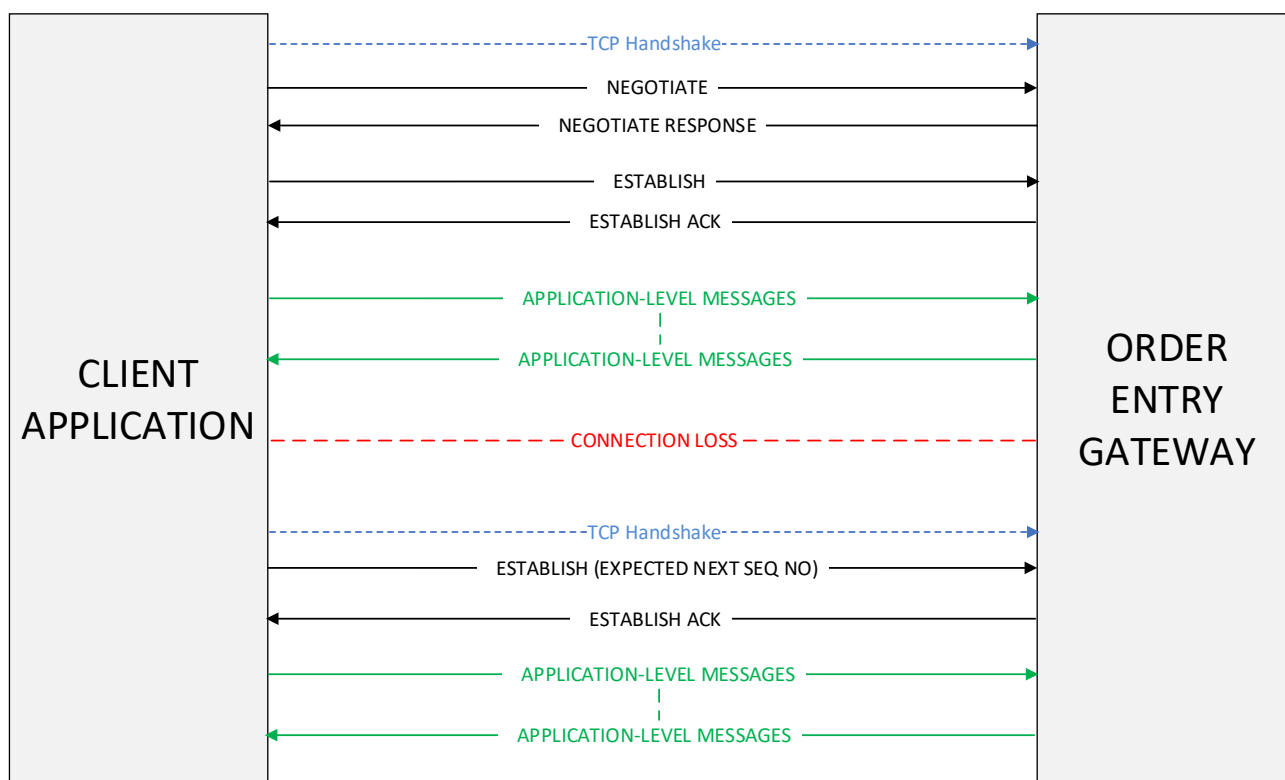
CLIENT APPLICATION

TCP Handshake
NEGOTIATE
NEGOTIATE RESPONSE
ESTABLISH
ESTABLISH ACK
APPLICATION-LEVEL MESSAGES
APPLICATION-LEVEL MESSAGES
CONNECTION LOSS
TCP Handshake
ESTABLISH (EXPECTED NEXT SEQ NO)
ESTABLISH ACK
APPLICATION-LEVEL MESSAGES
APPLICATION-LEVEL MESSAGES

ORDER ENTRY GATEWAY